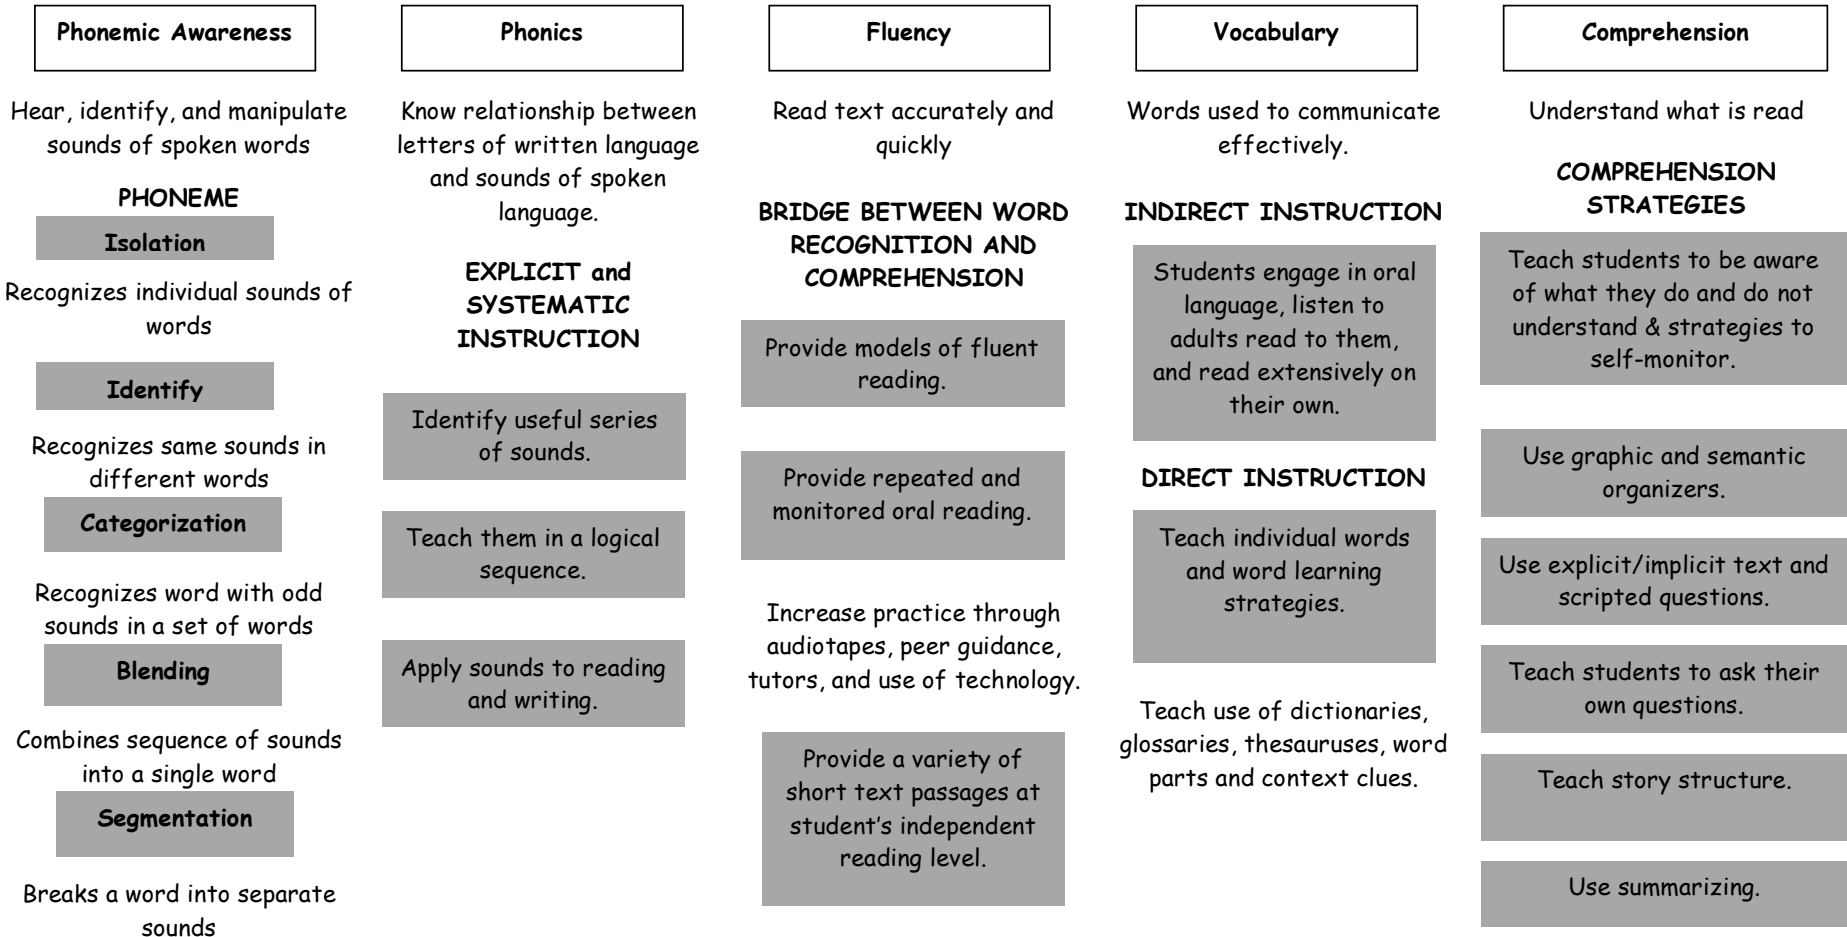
Phonemic Awareness

Hear, identify, and manipulate sounds of spoken words

PHONEME

Isolation

Recognizes individual sounds of words

Identify

Recognizes same sounds in different words

Categorization

Recognizes word with odd sounds in a set of words

Blending

Combines sequence of sounds into a single word

Segmentation

Breaks a word into separate sounds

Phonics

Know relationship between letters of written language and sounds of spoken language.

EXPLICIT and SYSTEMATIC INSTRUCTION

Identify useful series of sounds.

Teach them in a logical sequence.

Apply sounds to reading and writing.

Fluency

Read text accurately and quickly

BRIDGE BETWEEN WORD RECOGNITION AND COMPREHENSION

Provide models of fluent reading.

Provide repeated and monitored oral reading.

Increase practice through audiotapes, peer guidance, tutors, and use of technology.

Provide a variety of short text passages at student's independent reading level.

Vocabulary

Words used to communicate effectively.

INDIRECT INSTRUCTION

Students engage in oral language, listen to adults read to them, and read extensively on their own.

DIRECT INSTRUCTION

Teach individual words and word learning strategies.

Teach use of dictionaries, glossaries, thesauruses, word parts and context clues.

Comprehension

Understand what is read

COMPREHENSION STRATEGIES

Teach students to be aware of what they do and do not understand & strategies to self-monitor.

Use graphic and semantic organizers.

Use explicit/implicit text and scripted questions.

Teach students to ask their own questions.

Teach story structure.

Use summarizing.